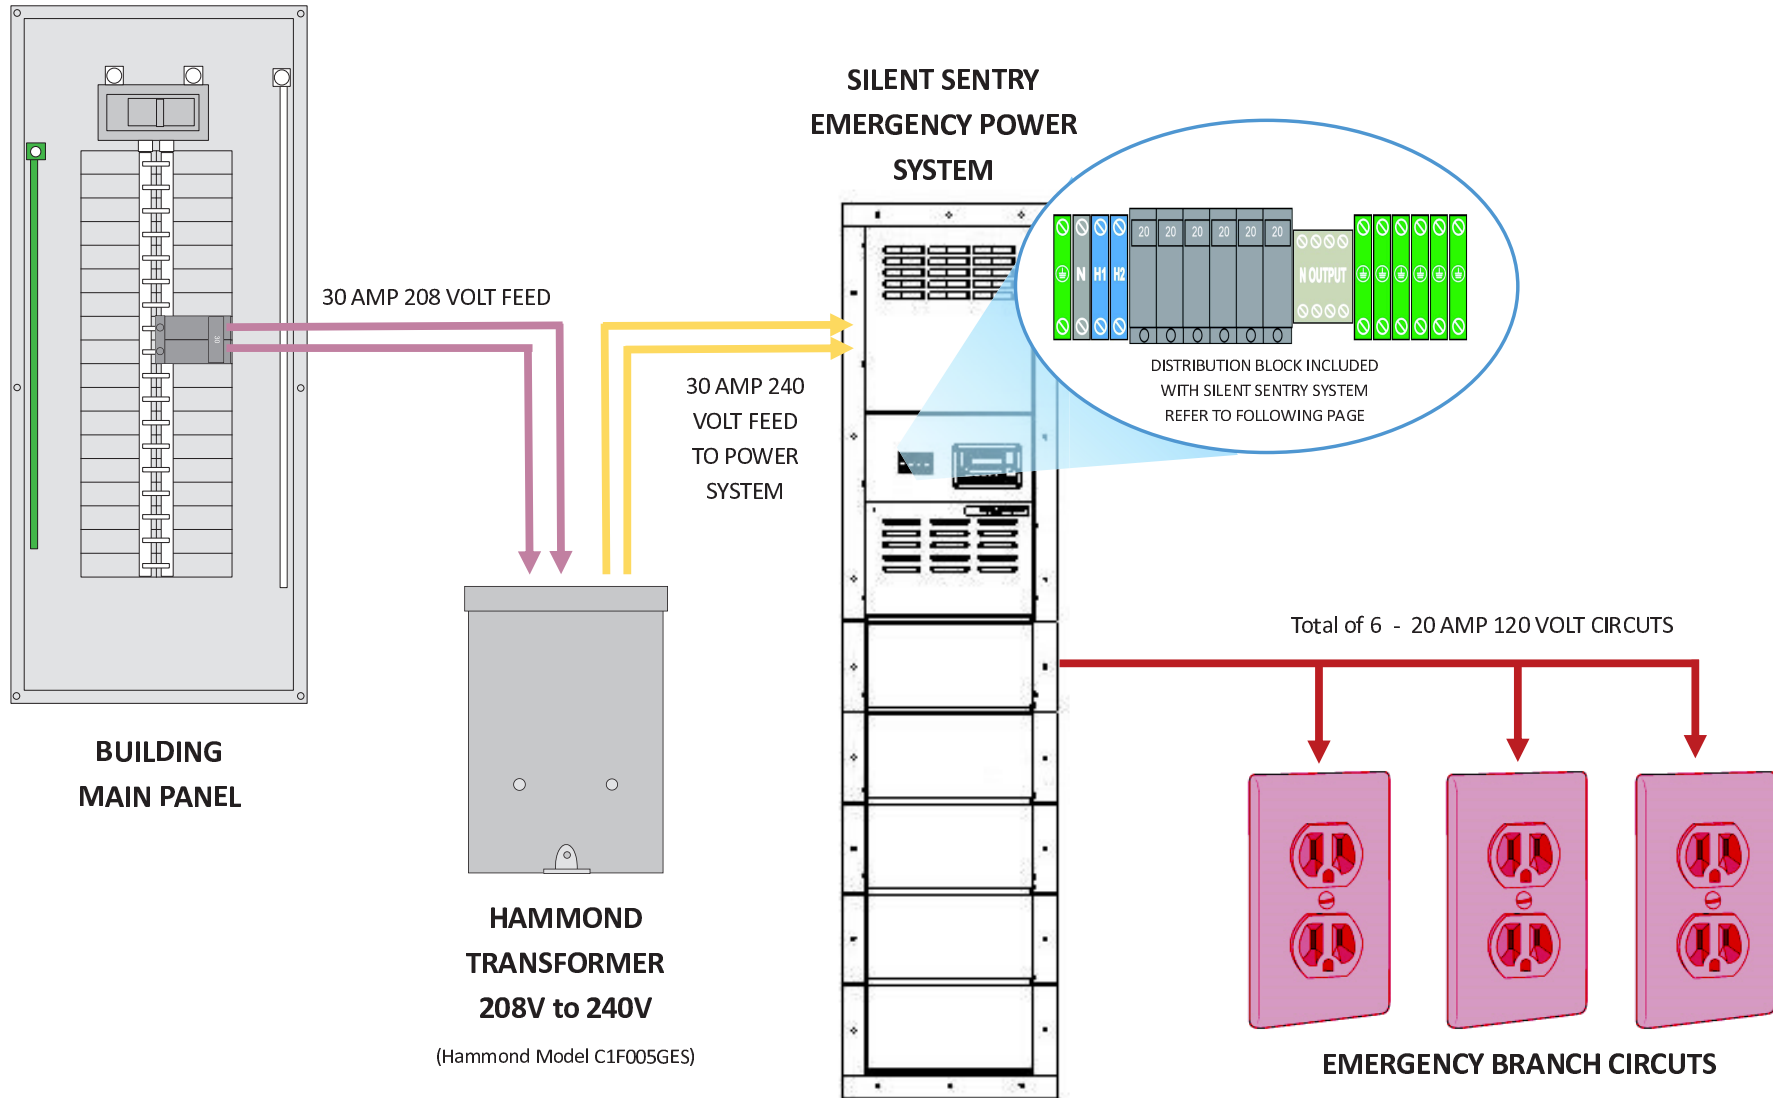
SILENT SENTRY EMERGENCY POWER SYSTEM

30 AMP 208 VOLT FEED

30 AMP 240 VOLT FEED TO POWER SYSTEM

N H1 H2 20 20 20 20 20 20 N OUTPUT

DISTRIBUTION BLOCK INCLUDED WITH SILENT SENTRY SYSTEM REFER TO FOLLOWING PAGE

Total of 6 - 20 AMP 120 VOLT CIRCUTS

BUILDING MAIN PANEL

HAMMOND TRANSFORMER 208V to 240V

(Hammond Model C1F005GES)

EMERGENCY BRANCH CIRCUTS